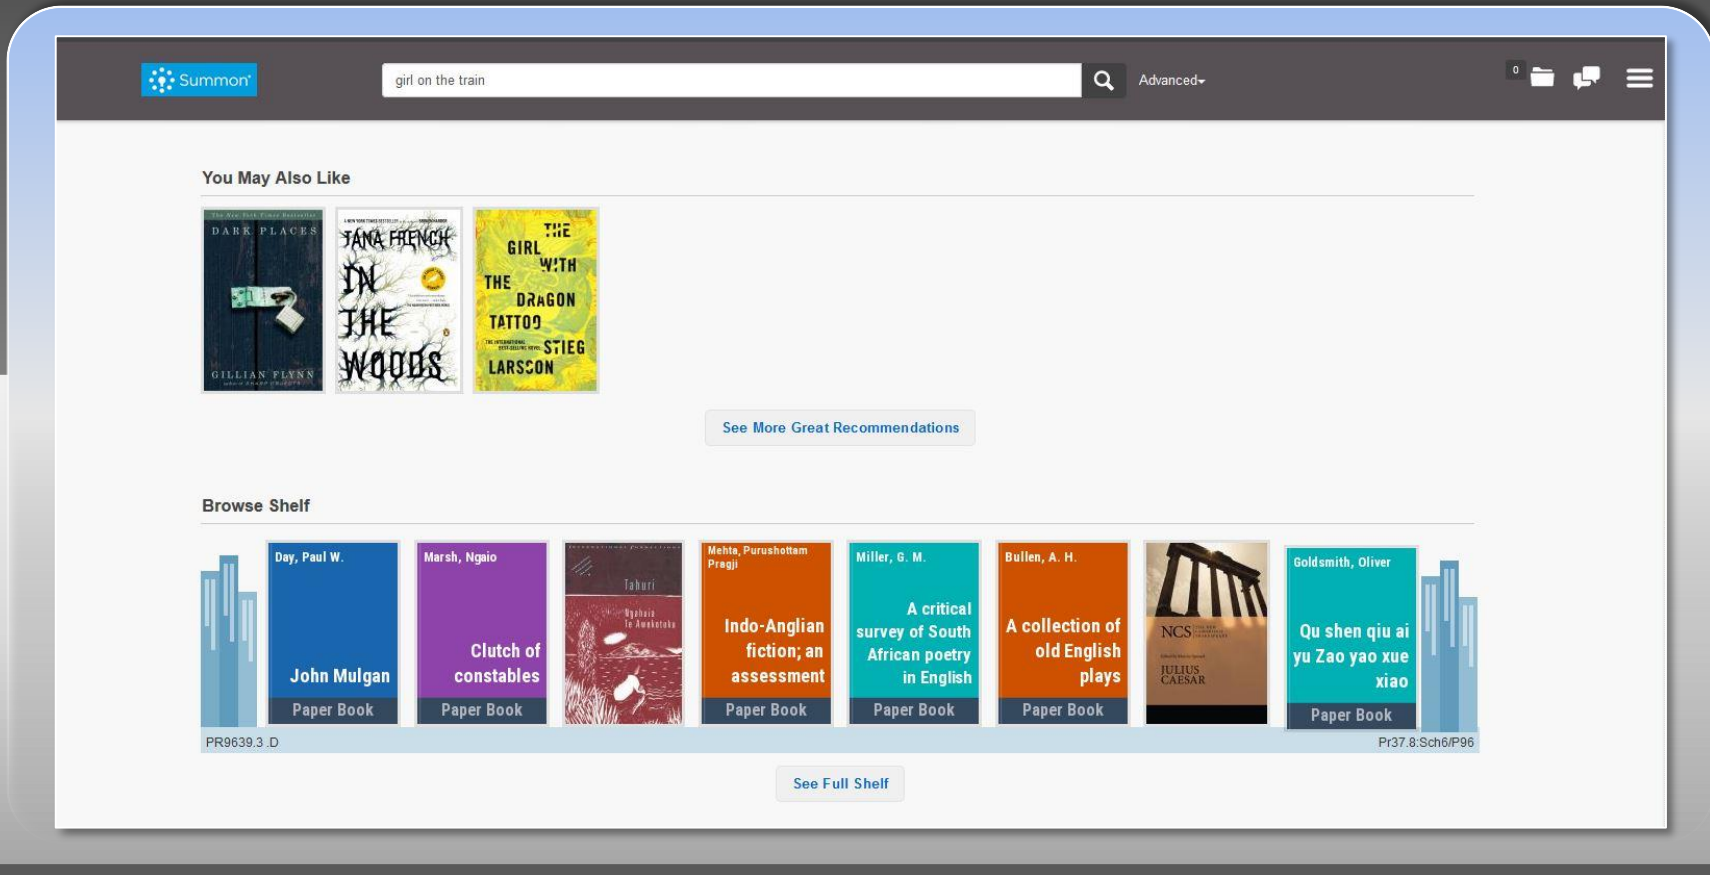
Summon

girl on the train

Advanced

0

You May Also Like

The New York Times Bestseller
DARK PLACES
GILLIAN FLYNN

TANA FRENCH
IN THE WOODS

THE GIRL WITH THE DRAGON TATTOO
STIEG LARSSON

See More Great Recommendations

Browse Shelf

Day, Paul W.
John Mulgan
Paper Book

Marsh, Ngaio
Clutch of constables
Paper Book

Tahuri
Ngahuia Te Awekotuku

Mehta, Purushottam Pragji
Indo-Anglian fiction; an assessment
Paper Book

Miller, G. M.
A critical survey of South African poetry in English
Paper Book

Bullen, A. H.
A collection of old English plays
Paper Book

NCS
JULIUS CAESAR

Goldsmith, Oliver
Qu shen qiu ai yu Zao yao xue xiao
Paper Book

PR9639.3 .D

Pr37.8.Sch6/P96

See Full Shelf